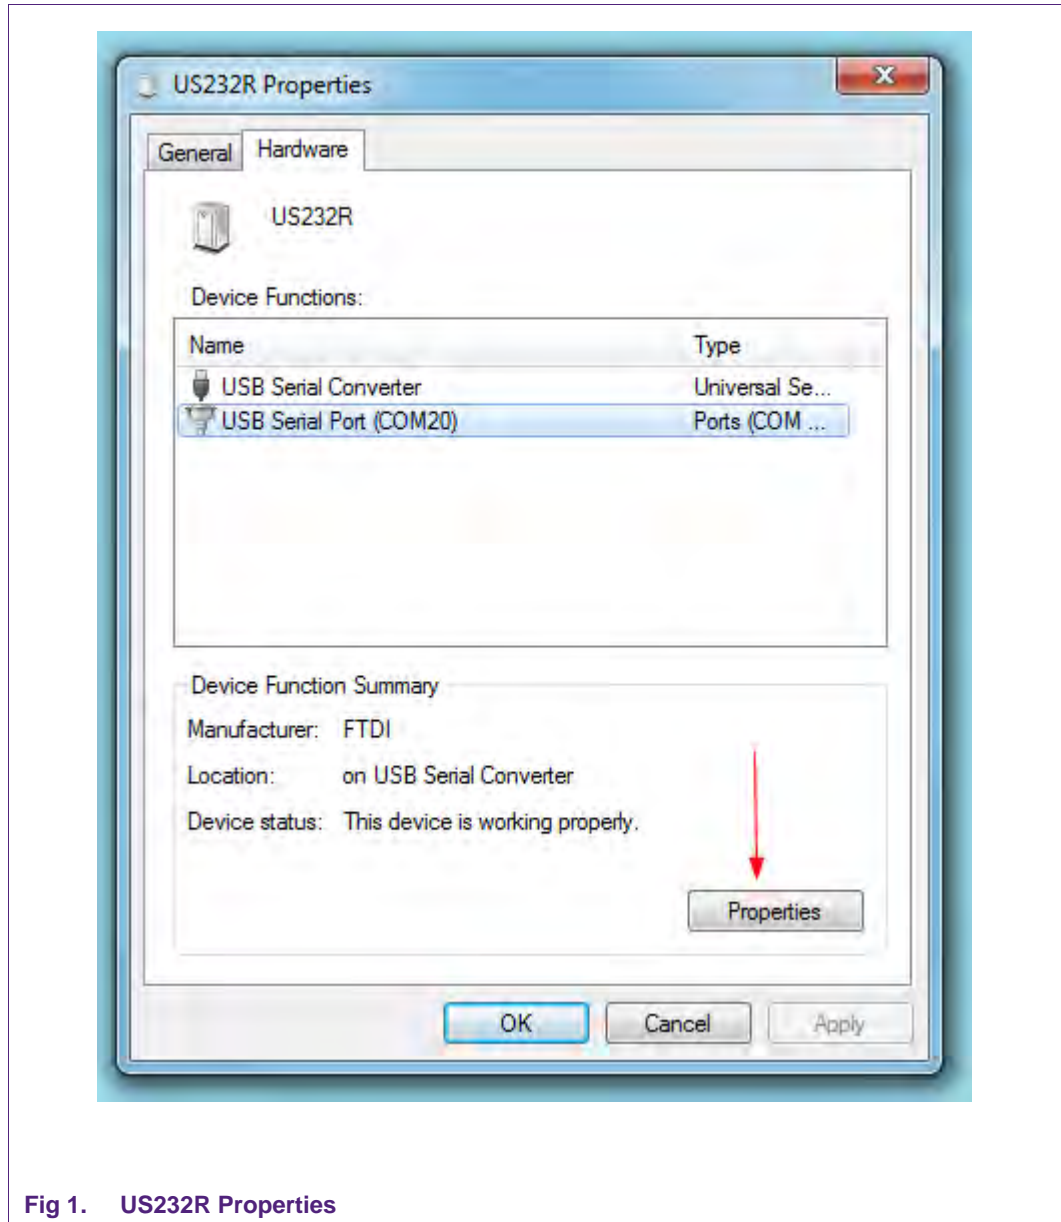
US232R Properties

General Hardware

US232R

Device Functions:

| Name | Type |
|---|---|
| USB Serial Converter | Universal Se... |
| USB Serial Port (COM20) | Ports (COM ... |

Device Function Summary

Manufacturer: FTDI

Location: on USB Serial Converter

Device status: This device is working properly.

Properties

OK Cancel Apply

Fig 1. US232R Properties